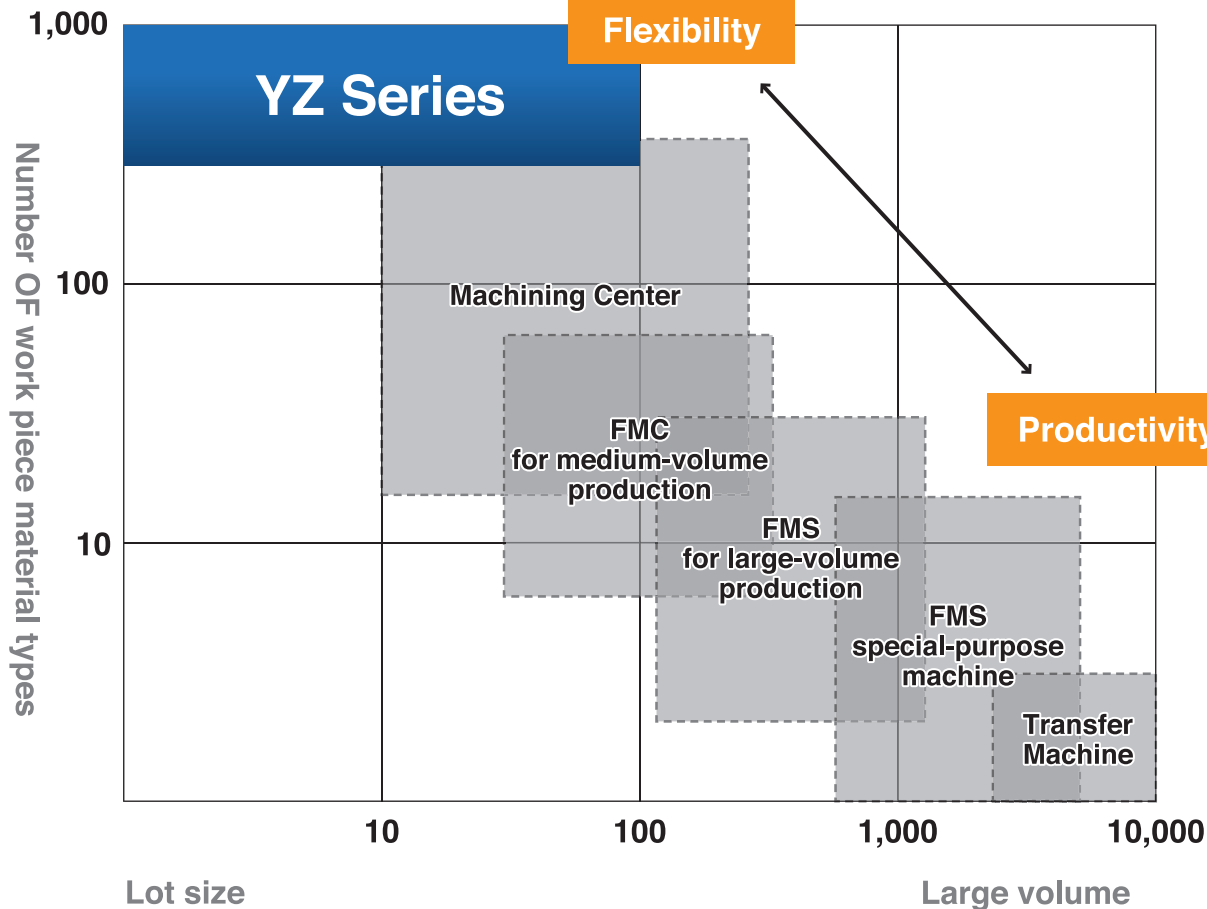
1,000

Flexibility

YZ Series

Number OF work piece material types

100

Machining Center

FMC for medium-volume production

Productivity

10

FMS for large-volume production

FMS special-purpose machine

Transfer Machine

10

100

1,000

10,000

Lot size

Large volume